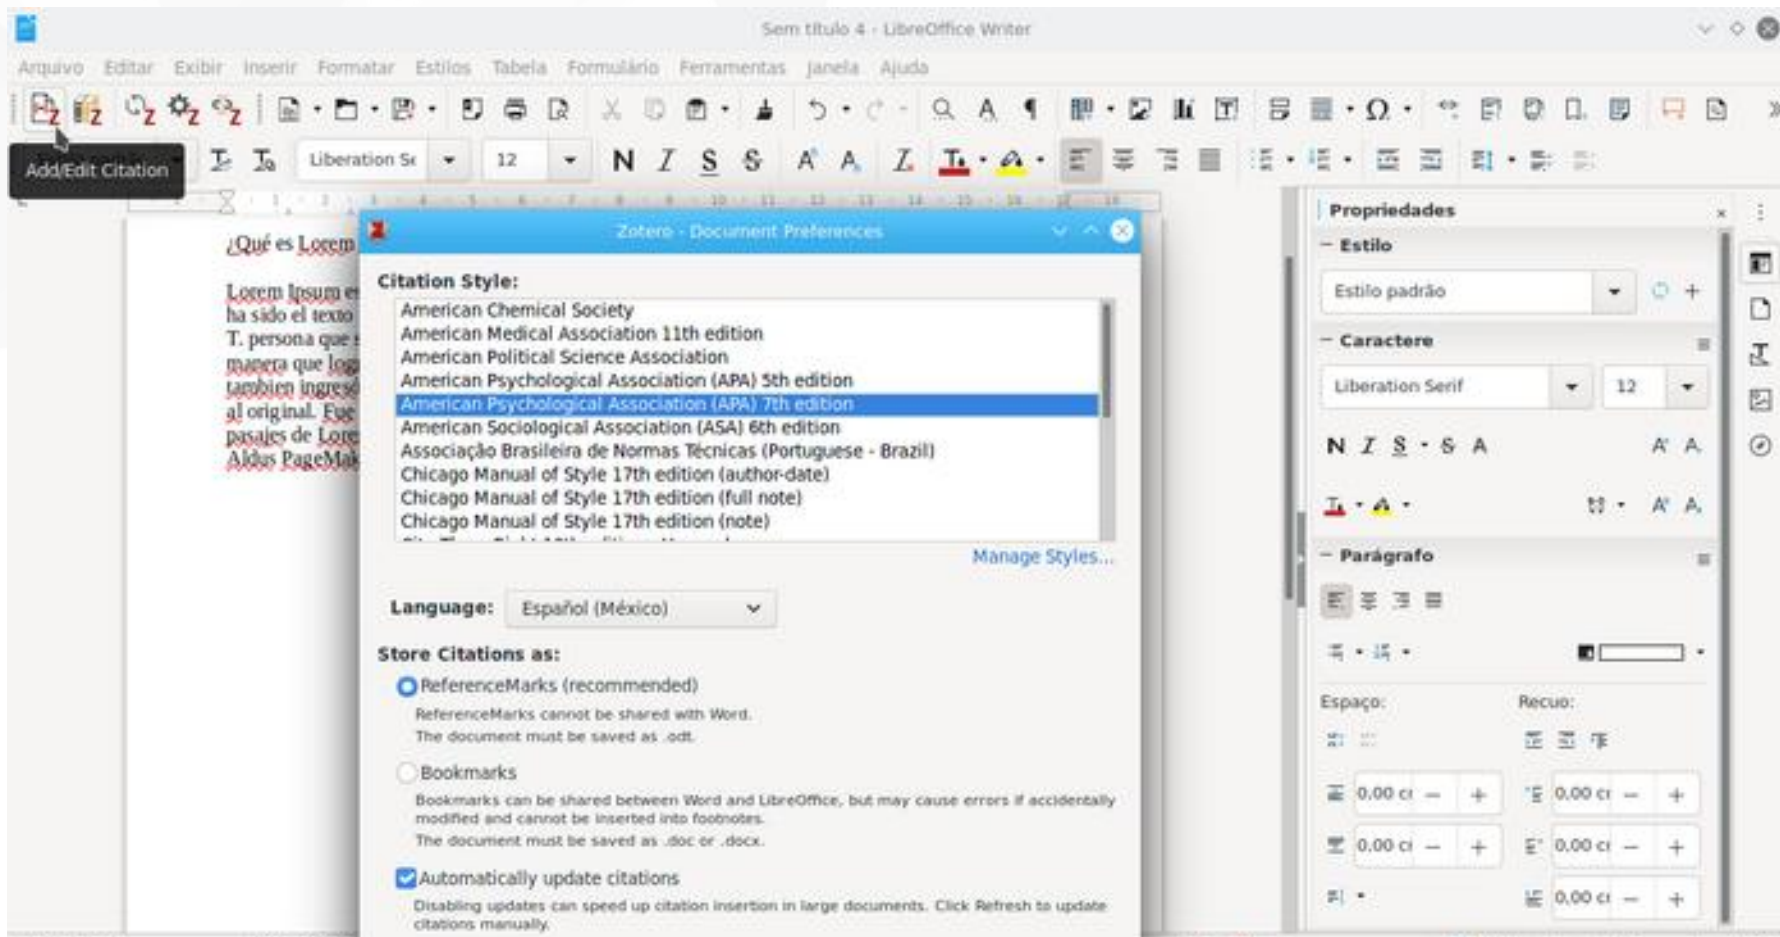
Sem título 4 - LibreOffice Writer

Arquivo Editar Exibir Inserir Formatar Estilos Tabela Formulário Ferramentas Janela Ajuda

Add/Edit Citation

Liberation Se 12

N I S S

¿Qué es Lorem

Lorem Ipsum es ha sido el texto T. persona que manera que log tambien ingresó al original. Fue pasajes de Lore Aldus PageMak

Zotero - Document Preferences

Citation Style:

American Chemical Society
American Medical Association 11th edition
American Political Science Association
American Psychological Association (APA) 5th edition
American Psychological Association (APA) 7th edition
American Sociological Association (ASA) 6th edition
Associação Brasileira de Normas Técnicas (Portuguese - Brazil)
Chicago Manual of Style 17th edition (author-date)
Chicago Manual of Style 17th edition (full note)
Chicago Manual of Style 17th edition (note)

Manage Styles...

Language: Español (México)

Store Citations as:

ReferenceMarks (recommended)
ReferenceMarks cannot be shared with Word.
The document must be saved as .odt.

Bookmarks
Bookmarks can be shared between Word and LibreOffice, but may cause errors if accidentally modified and cannot be inserted into footnotes.
The document must be saved as .doc or .docx.

Automatically update citations
Disabling updates can speed up citation insertion in large documents. Click Refresh to update citations manually.

Propriedades

Estilo
Estilo padrão

Caractere
Liberation Serif 12

N I S S A

Parágrafo

Espaço: Recuo:

0,00 cı
0,00 cı
0,00 cı
0,00 cı
0,00 cı